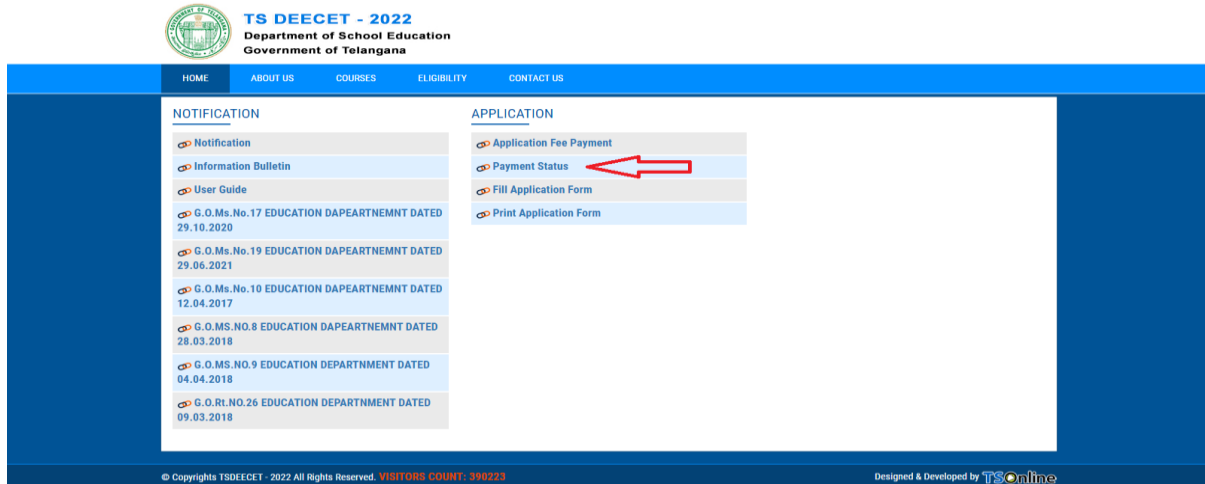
TS DEECET - 2022
Department of School Education
Government of Telangana

HOME ABOUT US COURSES ELIGIBILITY CONTACT US

NOTIFICATION

Notification
Information Bulletin
User Guide
G.O.Ms.No.17 EDUCATION DAPEARTNEMNT DATED 29.10.2020
G.O.Ms.No.19 EDUCATION DAPEARTNEMNT DATED 29.06.2021
G.O.Ms.No.10 EDUCATION DAPEARTNEMNT DATED 12.04.2017
G.O.MS.NO.8 EDUCATION DAPEARTNEMNT DATED 28.03.2018
G.O.MS.NO.9 EDUCATION DEPARTNMENT DATED 04.04.2018
G.O.Rt.NO.26 EDUCATION DEPARTNMENT DATED 09.03.2018

APPLICATION

Application Fee Payment
Payment Status
Fill Application Form
Print Application Form

© Copyrights TSDEECET - 2022 All Rights Reserved. VISITORS COUNT: 390223

Designed & Developed by TSOnline